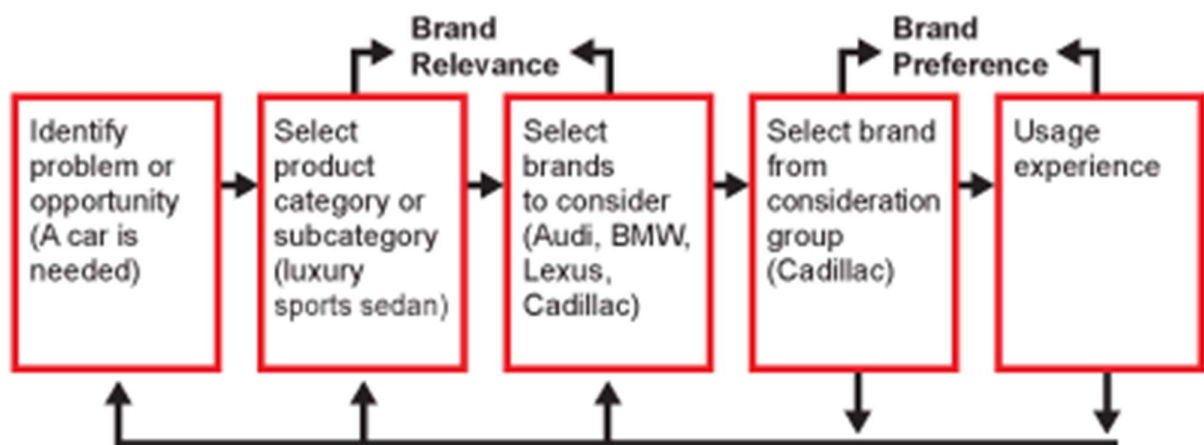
Brand Relevance

Brand Preference

Identify problem or opportunity (A car is needed)

Select product category or subcategory (luxury sports sedan)

Select brands to consider (Audi, BMW, Lexus, Cadillac)

Select brand from consideration group (Cadillac)

Usage experience